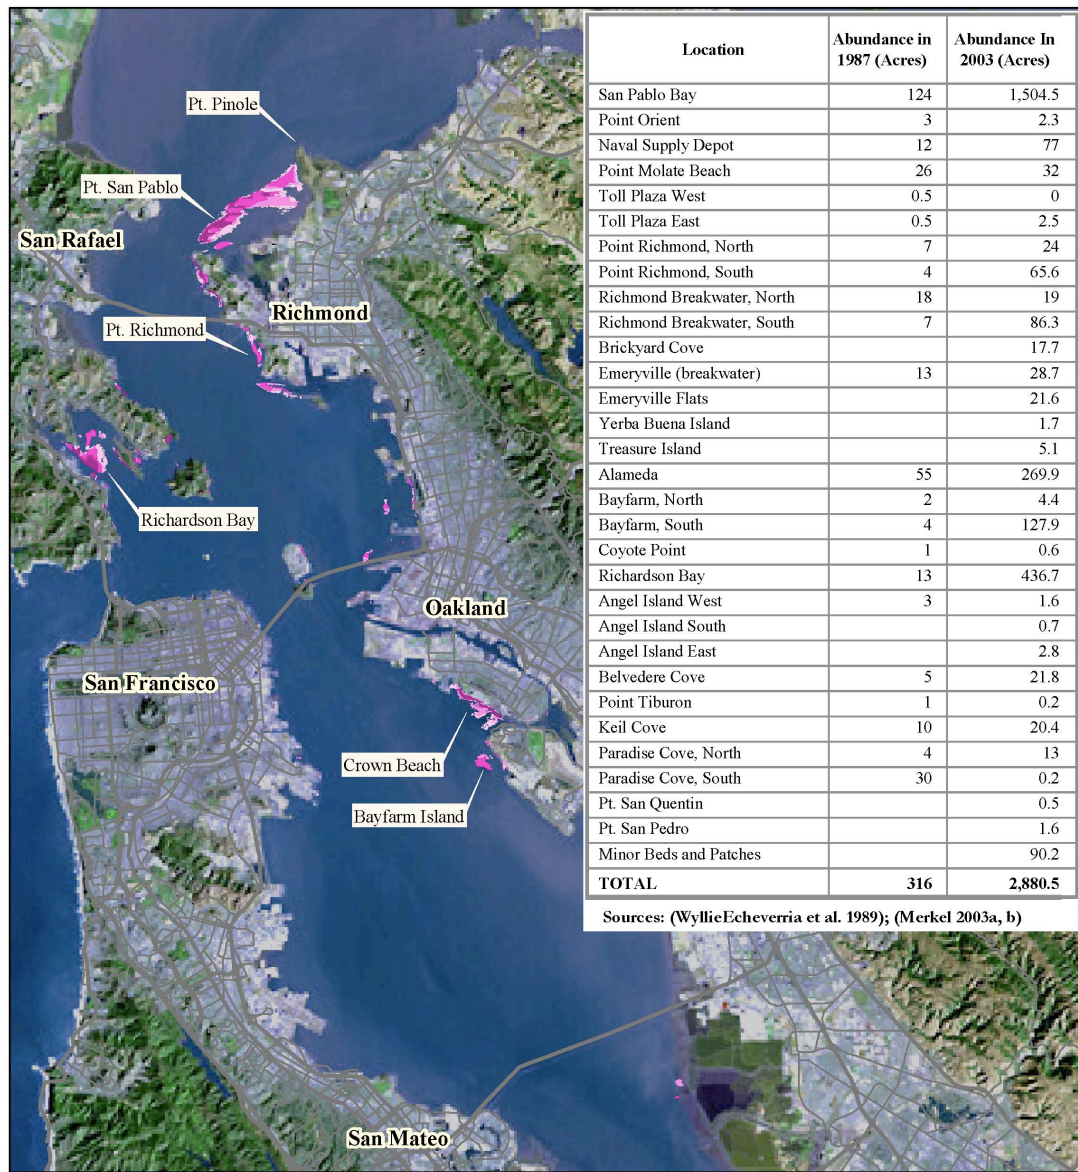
Pt. Pinole
Pt. San Pablo
San Rafael
Richmond
Pt. Richmond
Richardson Bay
Oakland
San Francisco
Crown Beach
Bayfarm Island
San Mateo

| Location | Abundance in 1987 (Acres) | Abundance In 2003 (Acres) |
|---|---|---|
| San Pablo Bay | 124 | 1,504.5 |
| Point Orient | 3 | 2.3 |
| Naval Supply Depot | 12 | 77 |
| Point Molate Beach | 26 | 32 |
| Toll Plaza West | 0.5 | 0 |
| Toll Plaza East | 0.5 | 2.5 |
| Point Richmond, North | 7 | 24 |
| Point Richmond, South | 4 | 65.6 |
| Richmond Breakwater, North | 18 | 19 |
| Richmond Breakwater, South | 7 | 86.3 |
| Brickyard Cove | | 17.7 |
| Emeryville (breakwater) | 13 | 28.7 |
| Emeryville Flats | | 21.6 |
| Yerba Buena Island | | 1.7 |
| Treasure Island | | 5.1 |
| Alameda | 55 | 269.9 |
| Bayfarm, North | 2 | 4.4 |
| Bayfarm, South | 4 | 127.9 |
| Coyote Point | 1 | 0.6 |
| Richardson Bay | 13 | 436.7 |
| Angel Island West | 3 | 1.6 |
| Angel Island South | | 0.7 |
| Angel Island East | | 2.8 |
| Belvedere Cove | 5 | 21.8 |
| Point Tiburon | 1 | 0.2 |
| Keil Cove | 10 | 20.4 |
| Paradise Cove, North | 4 | 13 |
| Paradise Cove, South | 30 | 0.2 |
| Pt. San Quentin | | 0.5 |
| Pt. San Pedro | | 1.6 |
| Minor Beds and Patches | | 90.2 |
| TOTAL | 316 | 2,880.5 |

Sources: (WyllieEcheverria et al. 1989); (Merkel 2003a, b)